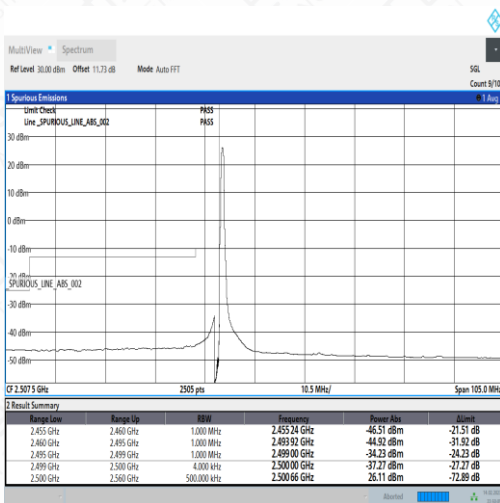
MultiView • Spectrum

Ref Level 30.00 dBm Offset 11.73 dB Mode Auto FFT SGL

Count 9/10

1 Spurious Emissions ● 1 Avg

Limit Check PASS
Line _SPURIOUS_LINE_ABS_002 PASS

30 dBm
20 dBm
10 dBm
0 dBm
-10 dBm
-20 dBm
SPURIOUS_LINE_ABS_002
-30 dBm
-40 dBm
-50 dBm

CF 2.507 5 GHz 2505 pts 10.5 MHz/ Span 105.0 MHz

2 Result Summary

| Range Low | Range Up | RBW | Frequency | Power Abs | ΔLimit |
|---|---|---|---|---|---|
| 2.455 GHz | 2.460 GHz | 1.000 MHz | 2.455 24 GHz | -46.51 dBm | -21.51 dB |
| 2.460 GHz | 2.495 GHz | 1.000 MHz | 2.493 92 GHz | -44.92 dBm | -31.92 dB |
| 2.495 GHz | 2.499 GHz | 1.000 MHz | 2.499 00 GHz | -34.23 dBm | -24.23 dB |
| 2.499 GHz | 2.500 GHz | 4.000 kHz | 2.500 00 GHz | -37.27 dBm | -27.27 dB |
| 2.500 GHz | 2.560 GHz | 500.000 kHz | 2.500 66 GHz | 26.11 dBm | -72.89 dB |

Aborted